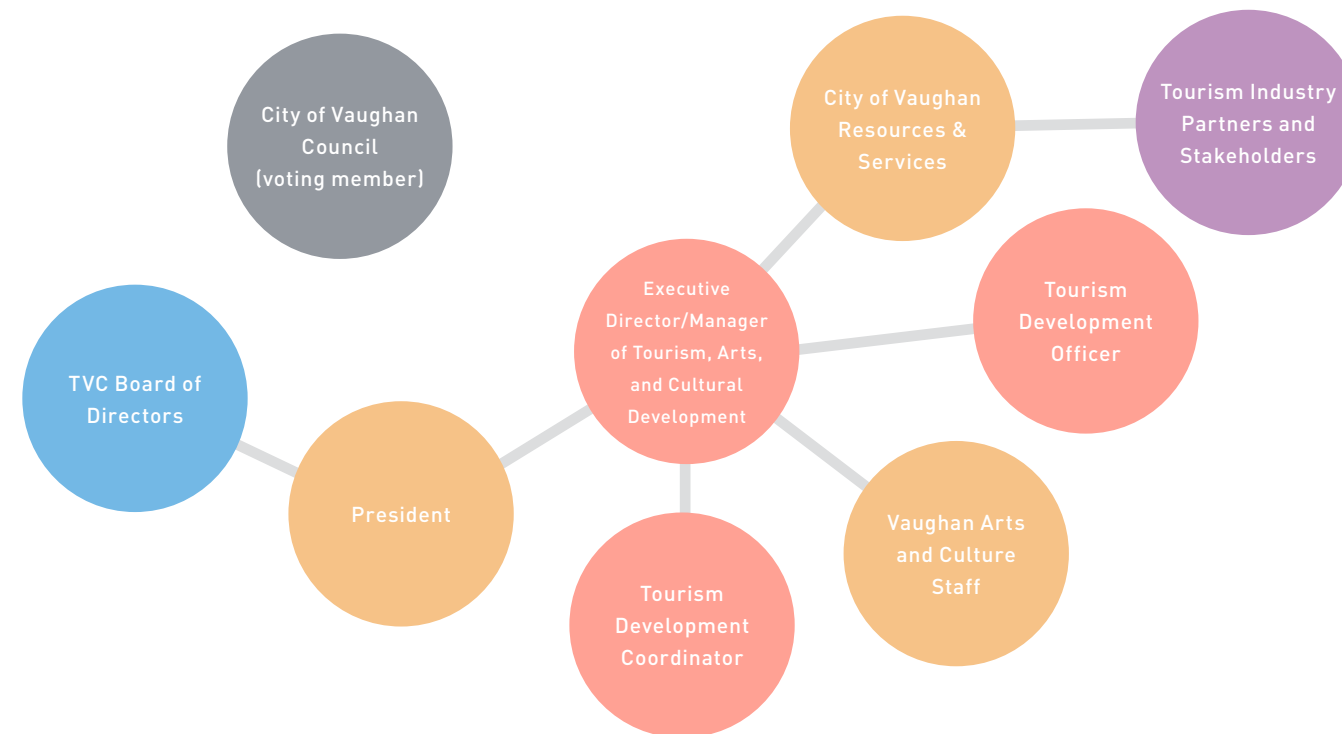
City of Vaughan Council (voting member)

City of Vaughan Resources & Services

Tourism Industry Partners and Stakeholders

Executive Director/Manager of Tourism, Arts, and Cultural Development

Tourism Development Officer

TVC Board of Directors

President

Vaughan Arts and Culture Staff

Tourism Development Coordinator